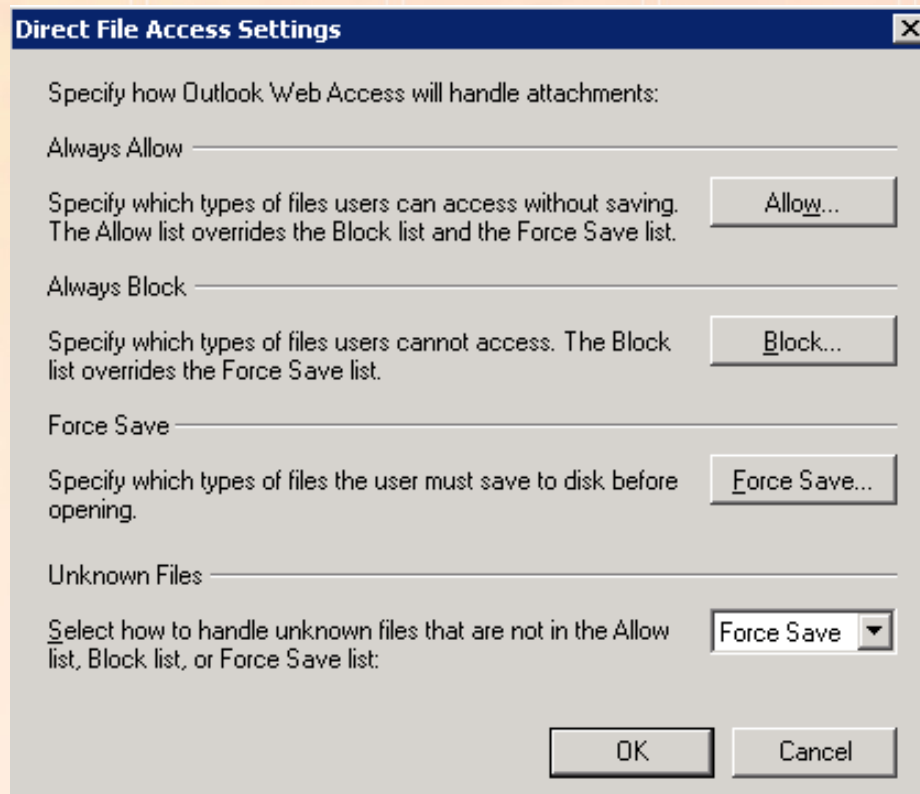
Direct File Access Settings

Specify how Outlook Web Access will handle attachments:

Always Allow

Specify which types of files users can access without saving. The Allow list overrides the Block list and the Force Save list.

Allow...

Always Block

Specify which types of files users cannot access. The Block list overrides the Force Save list.

Block...

Force Save

Specify which types of files the user must save to disk before opening.

Force Save...

Unknown Files

Select how to handle unknown files that are not in the Allow list, Block list, or Force Save list:

Force Save

OK

Cancel